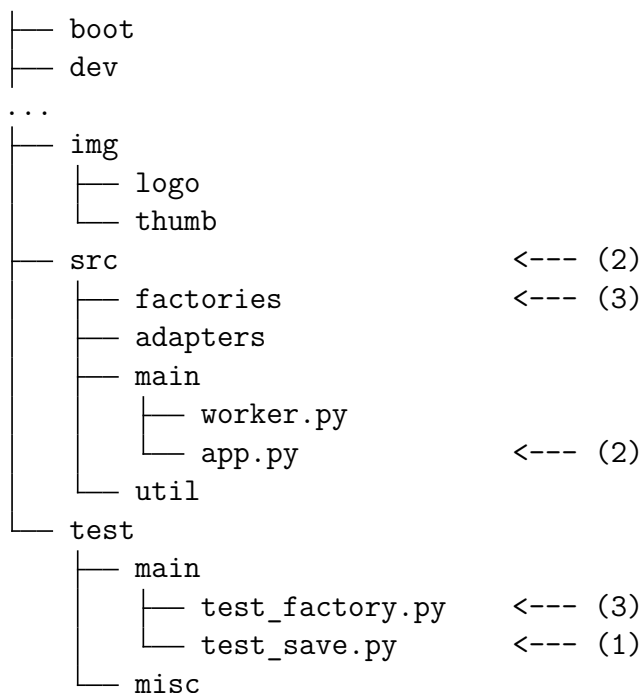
├── boot
├── dev
...
├── img
│   ├── logo
│   └── thumb
├── src                     <--- (2)
│   ├── factories           <--- (3)
│   ├── adapters
│   ├── main
│   │   ├── worker.py
│   │   └── app.py          <--- (2)
│   └── util
└── test
    ├── main
    │   ├── test_factory.py    <--- (3)
    │   └── test_save.py       <--- (1)
    └── misc